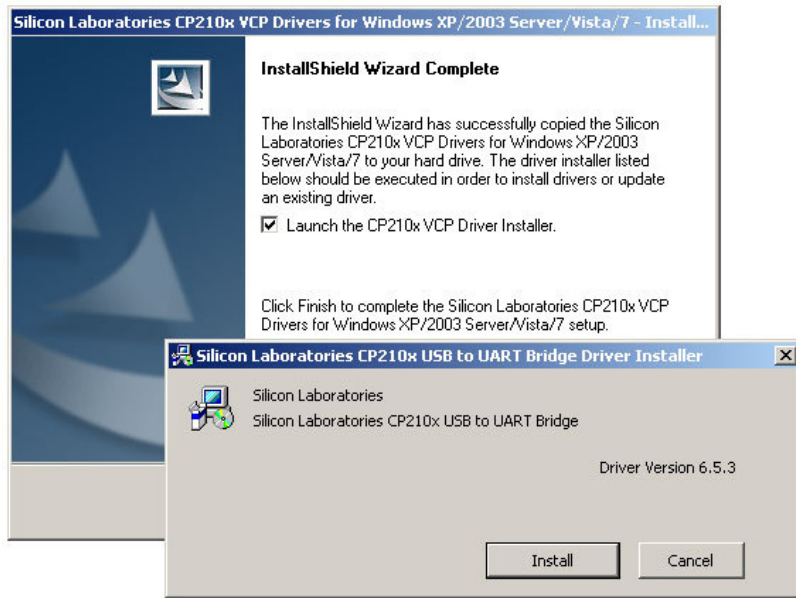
Silicon Laboratories CP210x VCP Drivers for Windows XP/2003 Server/Vista/7 - Install...

InstallShield Wizard Complete

The InstallShield Wizard has successfully copied the Silicon Laboratories CP210x VCP Drivers for Windows XP/2003 Server/Vista/7 to your hard drive. The driver installer listed below should be executed in order to install drivers or update an existing driver.

☑ Launch the CP210x VCP Driver Installer.

Click Finish to complete the Silicon Laboratories CP210x VCP Drivers for Windows XP/2003 Server/Vista/7 setup.

Silicon Laboratories CP210x USB to UART Bridge Driver Installer

X

Silicon Laboratories

Silicon Laboratories CP210x USB to UART Bridge

Driver Version 6.5.3

Install

Cancel